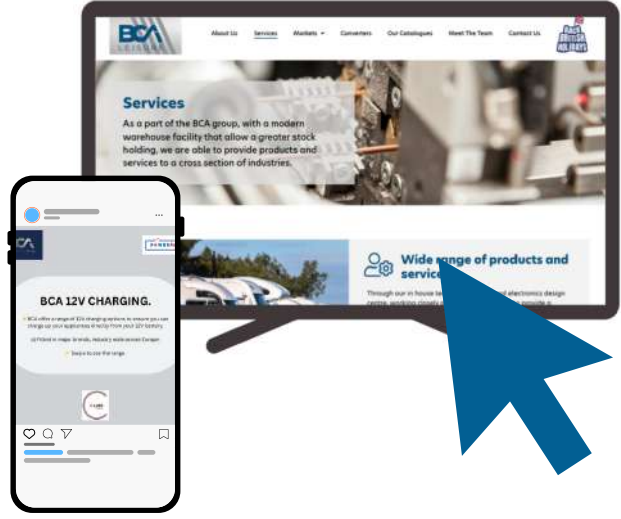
BCA LEISURE

About Us Services Markets Converters Our Catalogues Meet The Team Contact Us

Services

As a part of the BCA group, with a modern warehouse facility that allow a greater stock holding, we are able to provide products and services to a cross section of industries.

Wide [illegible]ange of products and service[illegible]

Through our in house te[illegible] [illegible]d electronics design centre, working closely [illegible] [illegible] provide a

BCA

BCA 12V CHARGING.

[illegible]

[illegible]

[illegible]